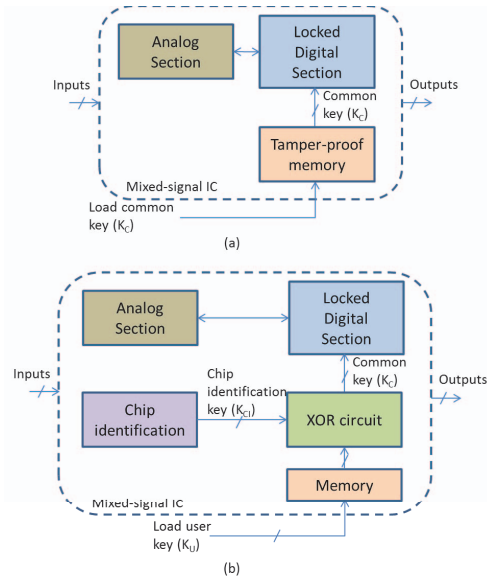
Analog Section

Locked Digital Section

Inputs

Outputs

Common key ($K_C$)

Tamper-proof memory

Mixed-signal IC

Load common key ($K_C$)

(a)

Analog Section

Locked Digital Section

Inputs

Common key ($K_C$)

Outputs

Chip identification key ($K_{CI}$)

Chip identification

XOR circuit

Memory

Mixed-signal IC

Load user key ($K_U$)

(b)